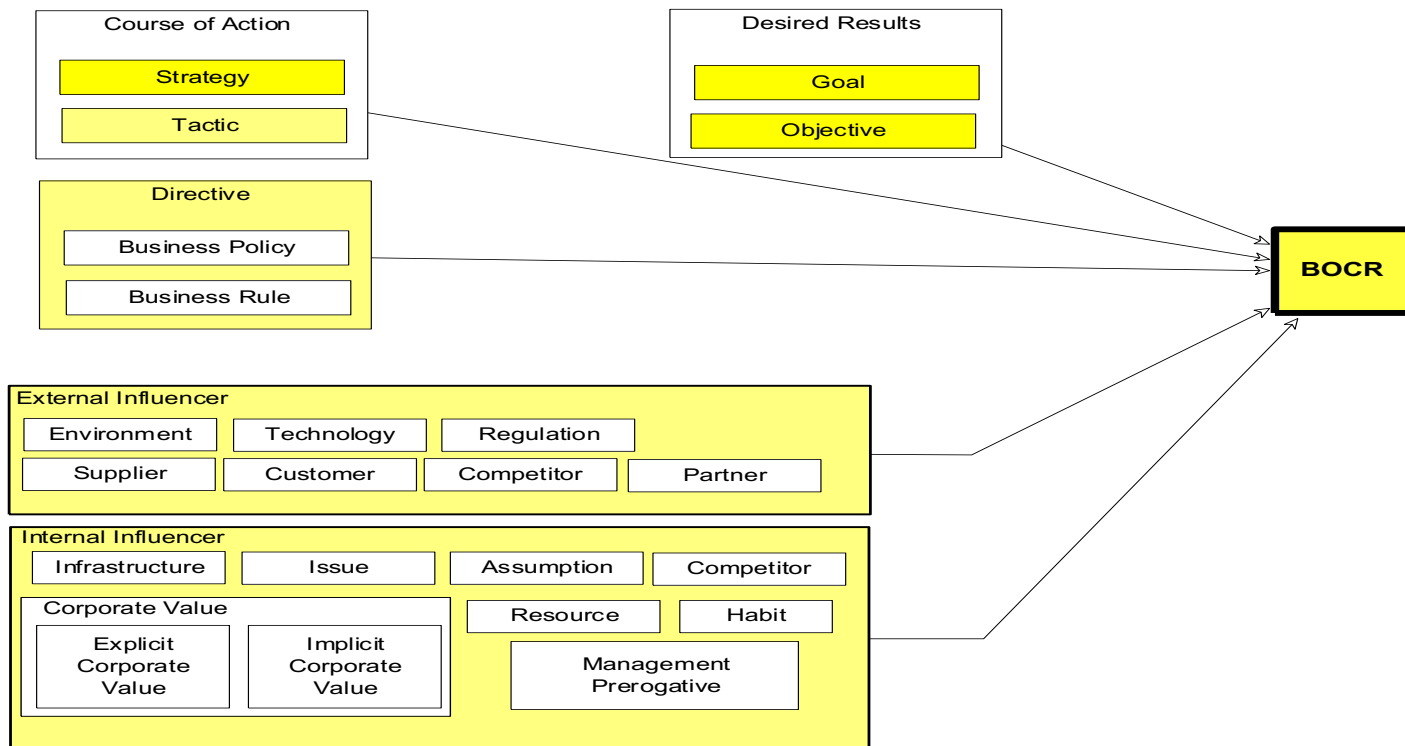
Course of Action

Strategy

Tactic

Desired Results

Goal

Objective

Directive

Business Policy

Business Rule

BOCR

External Influencer

Environment

Technology

Regulation

Supplier

Customer

Competitor

Partner

Internal Influencer

Infrastructure

Issue

Assumption

Competitor

Corporate Value

Explicit Corporate Value

Implicit Corporate Value

Resource

Habit

Management Prerogative